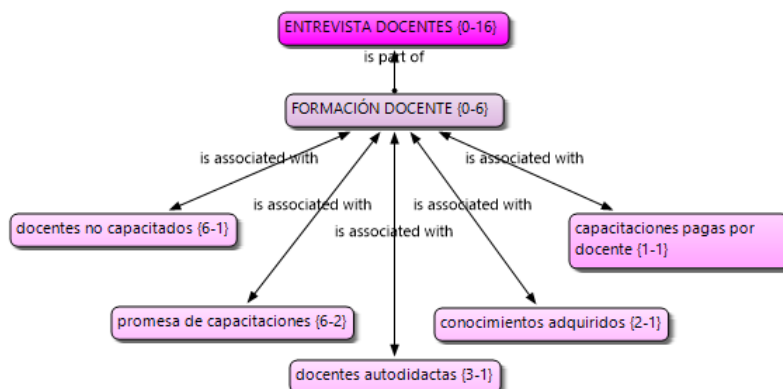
ENTREVISTA DOCENTES {0-16}

is part of

FORMACIÓN DOCENTE {0-6}

is associated with

is associated with

is associated with

is associated with

is associated with

docentes no capacitados {6-1}

capacitaciones pagas por docente {1-1}

promesa de capacitaciones {6-2}

conocimientos adquiridos {2-1}

docentes autodidactas {3-1}